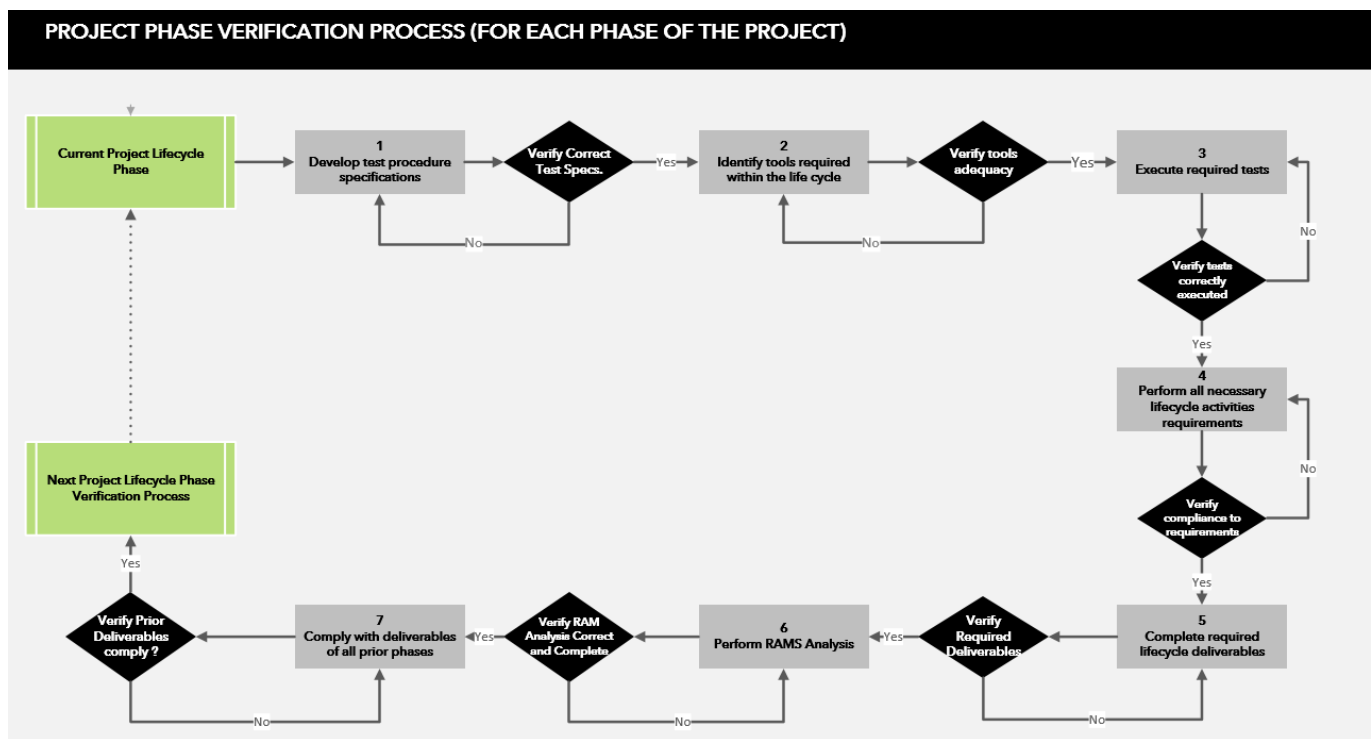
PROJECT PHASE VERIFICATION PROCESS (FOR EACH PHASE OF THE PROJECT)

Current Project Lifecycle Phase

1
Develop test procedure specifications

Verify Correct Test Specs.

Yes

No

2
Identify tools required within the life cycle

Verify tools adequacy

Yes

No

3
Execute required tests

No

Verify tests correctly executed

Yes

4
Perform all necessary lifecycle activities requirements

No

Verify compliance to requirements

Yes

5
Complete required lifecycle deliverables

Verify Required Deliverables

No

Yes

6
Perform RAMS Analysis

Verify RAM Analysis Correct and Complete

No

Yes

7
Comply with deliverables of all prior phases

Verify Prior Deliverables comply ?

No

Yes

Next Project Lifecycle Phase Verification Process